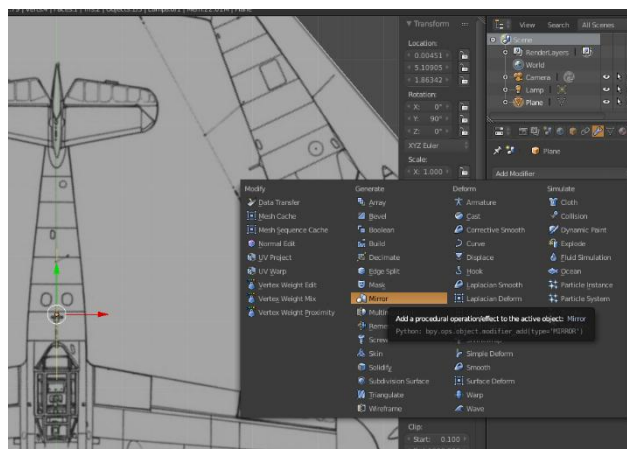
▼ Transform

Location:
X: 0.00451
Y: 5.10905
Z: 1.86342

Rotation:
X: 0°
Y: 90°
Z: 0°

XYZ Euler

Scale:
X: 1.000

View Search All Scenes

Scene
RenderLayers
World
Camera
Lamp
Plane

Plane

Add Modifier

| Modify | Generate | Deform | Simulate |
|---|---|---|---|
| Data Transfer | Array | Armature | Cloth |
| Mesh Cache | Bevel | Cast | Collision |
| Mesh Sequence Cache | Boolean | Corrective Smooth | Dynamic Paint |
| Normal Edit | Build | Curve | Explode |
| UV Project | Decimate | Displace | Fluid Simulation |
| UV Warp | Edge Split | Hook | Ocean |
| Vertex Weight Edit | Mask | Laplacian Smooth | Particle Instance |
| Vertex Weight Mix | Mirror | Laplacian Deform | Particle System |
| Vertex Weight Proximity | Multir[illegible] | | |
| | Reme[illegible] | | |
| | Screw | | |
| | Skin | Simple Deform | |
| | Solidify | Smooth | |
| | Subdivision Surface | Surface Deform | |
| | Triangulate | Warp | |
| | Wireframe | Wave | |

Add a procedural operation/effect to the active object: Mirror
Python: bpy.ops.object.modifier_add(type='MIRROR')

Clip:
Start: 0.100